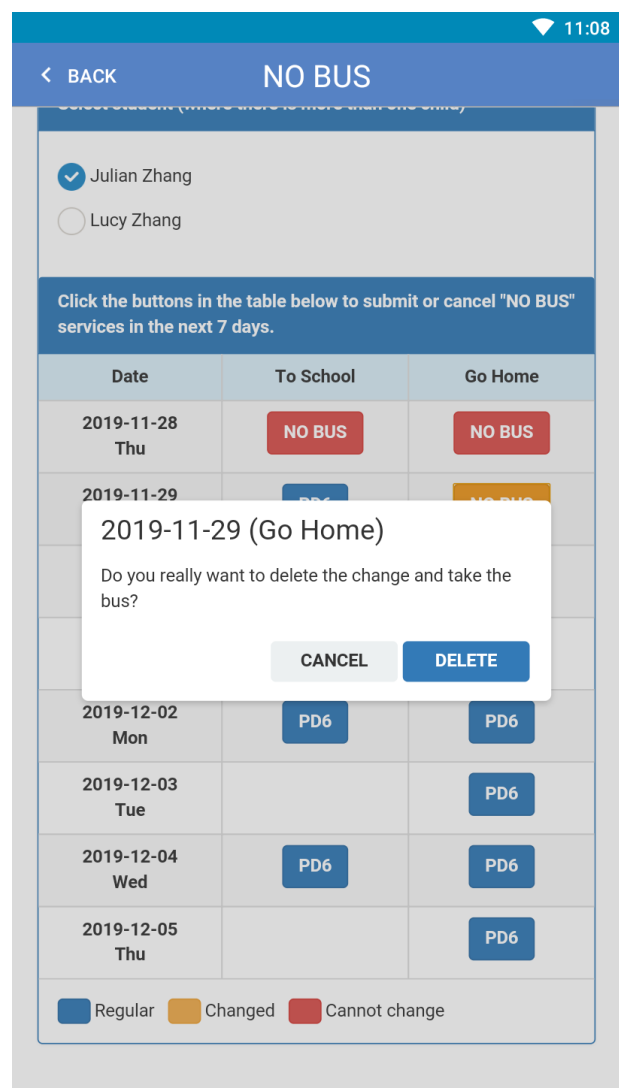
11:08

< BACK NO BUS

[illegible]

Julian Zhang

Lucy Zhang

Click the buttons in the table below to submit or cancel "NO BUS" services in the next 7 days.

| Date | To School | Go Home |
|---|---|---|
| 2019-11-28 Thu | NO BUS | NO BUS |
| 2019-11-29 | PD6 | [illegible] |
| | | |
| | | |
| 2019-12-02 Mon | PD6 | PD6 |
| 2019-12-03 Tue | | PD6 |
| 2019-12-04 Wed | PD6 | PD6 |
| 2019-12-05 Thu | | PD6 |

2019-11-29 (Go Home)

Do you really want to delete the change and take the bus?

CANCEL DELETE

Regular Changed Cannot change